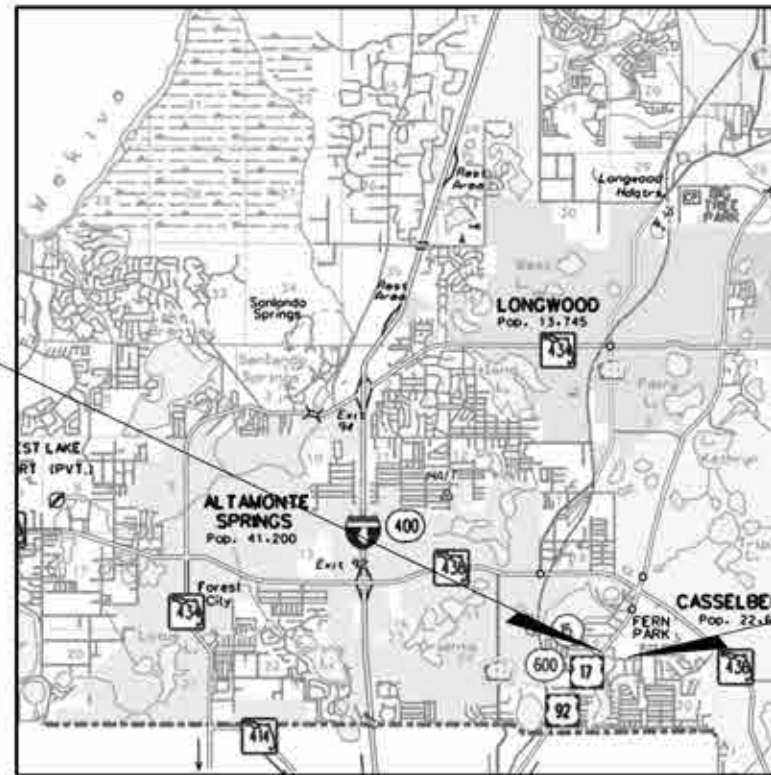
Wekiva

Rest Area

Rest Area

Longwood Hghts.

BIG TREE PARK

Sanlando Springs

LONGWOOD
Pop. 13,745

434

Exit 94

ST LAKE
RT (PVT.)

ALTAMONTE SPRINGS
Pop. 41,200

4

400

Exit 92

436

Forest City

434

15

FERN PARK

CASSELBE
Pop. 22,6

600

17

436

92

414